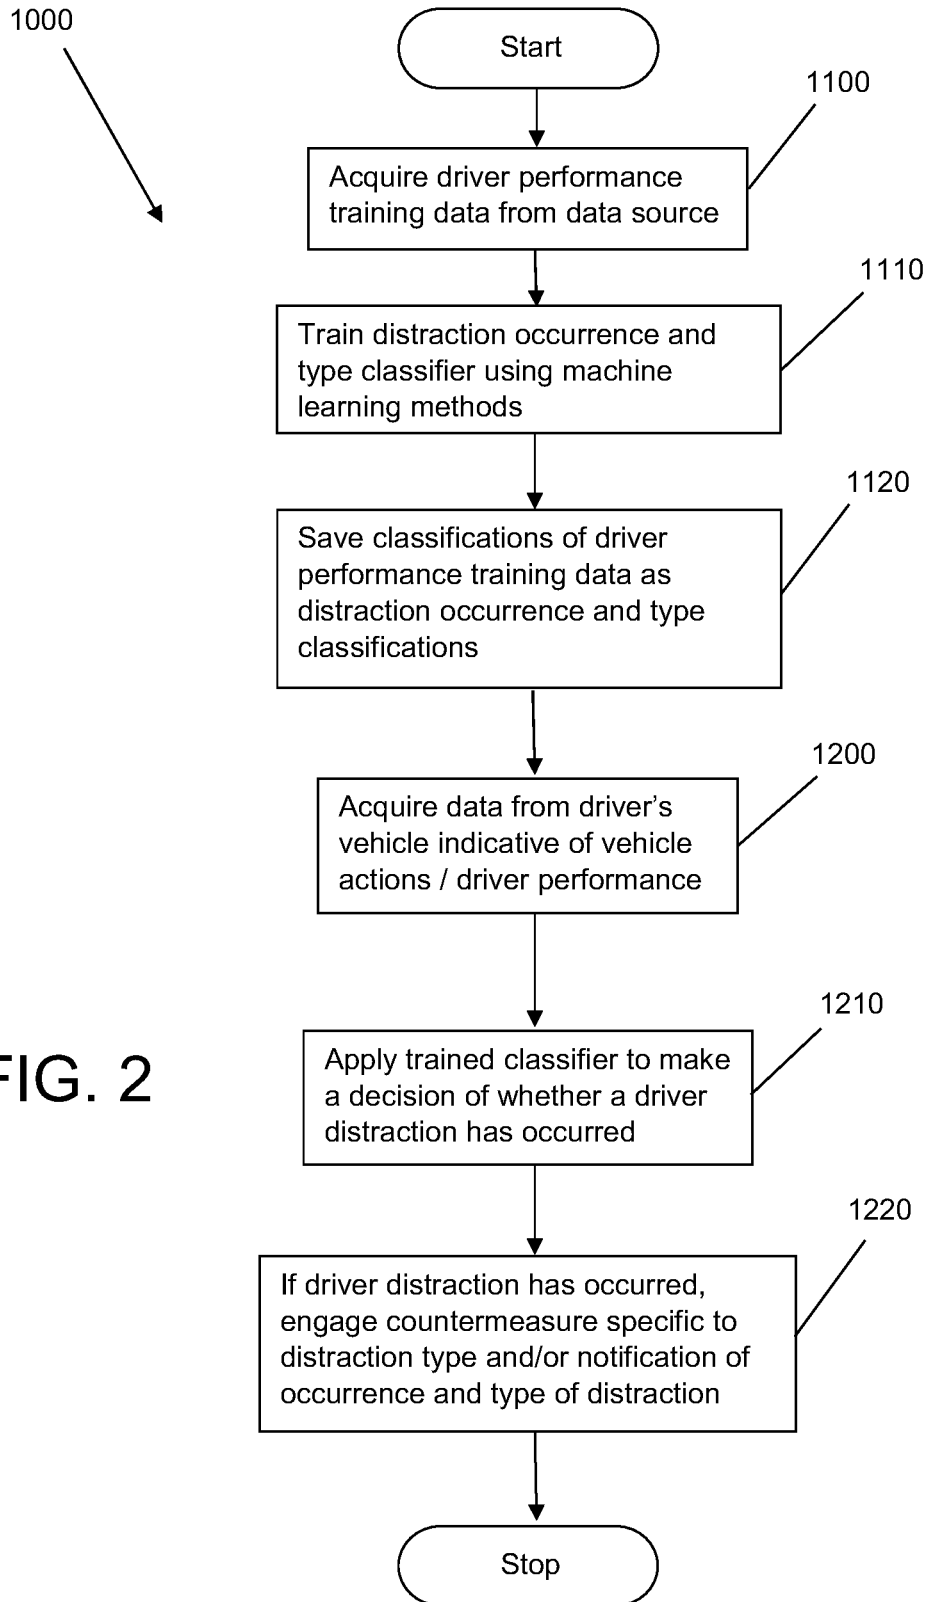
1000

Start

1100

Acquire driver performance training data from data source

1110

Train distraction occurrence and type classifier using machine learning methods

1120

Save classifications of driver performance training data as distraction occurrence and type classifications

1200

Acquire data from driver's vehicle indicative of vehicle actions / driver performance

FIG. 2

1210

Apply trained classifier to make a decision of whether a driver distraction has occurred

1220

If driver distraction has occurred, engage countermeasure specific to distraction type and/or notification of occurrence and type of distraction

Stop